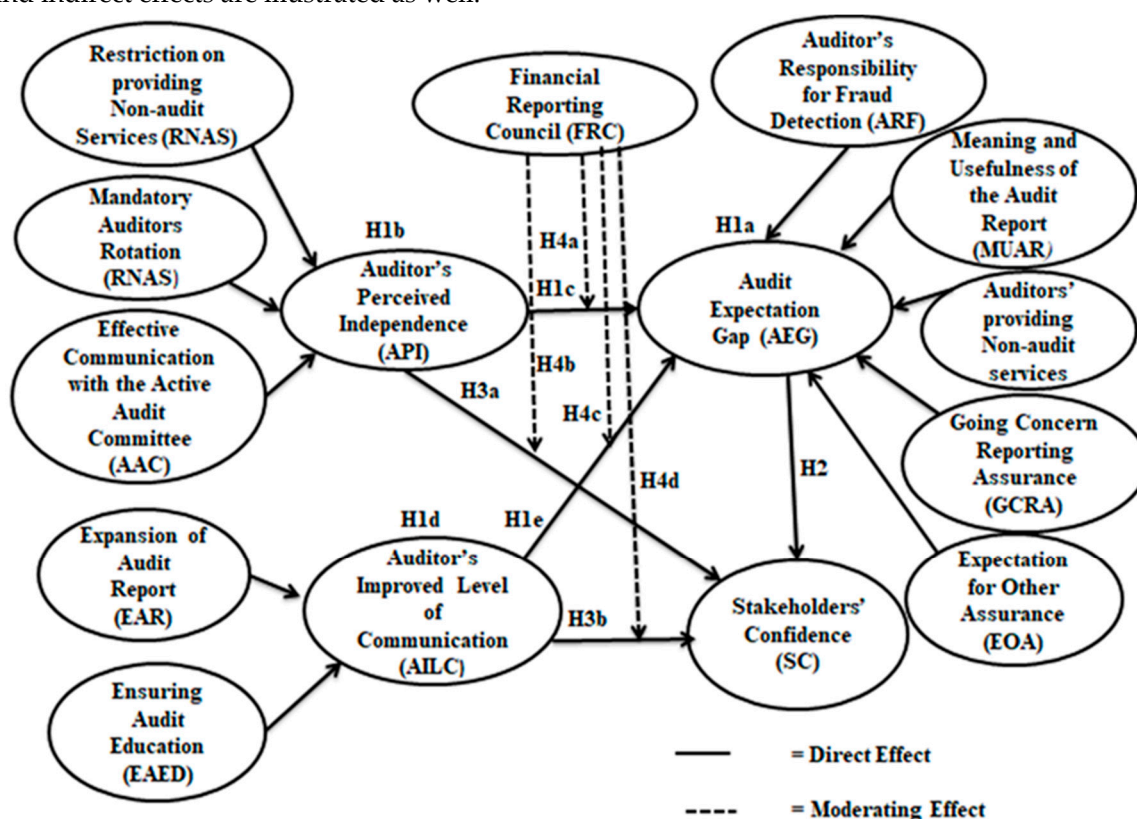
and indirect effects are illustrated as well.

Restriction on providing Non-audit Services (RNAS)

Financial Reporting Council (FRC)

Auditor's Responsibility for Fraud Detection (ARF)

Meaning and Usefulness of the Audit Report (MUAR)

Mandatory Auditors Rotation (RNAS)

H1b

H4a

H1a

Auditor's Perceived Independence (API)

H1c

Audit Expectation Gap (AEG)

Auditors' providing Non-audit services

Effective Communication with the Active Audit Committee (AAC)

H4b

H3a

H4c

Going Concern Reporting Assurance (GCRA)

H2

H4d

H1d

H1e

Expansion of Audit Report (EAR)

Auditor's Improved Level of Communication (AILC)

H3b

Stakeholders' Confidence (SC)

Expectation for Other Assurance (EOA)

Ensuring Audit Education (EAED)

= Direct Effect

= Moderating Effect